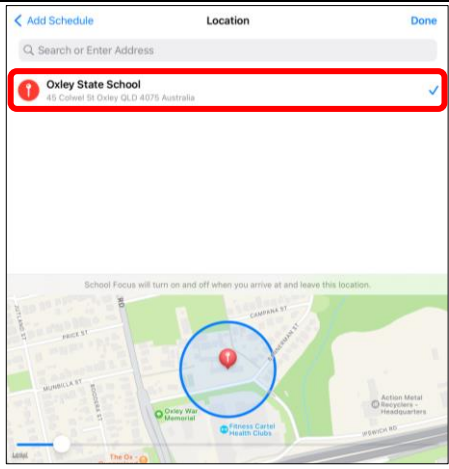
Add Schedule
Location
Done
Search or Enter Address
Oxley State School
45 Cofwel St Oxley QLD 4076 Australia
School Focus will turn on and off when you arrive at and leave this location.
CAMPANA ST
PRICE ST
MUNBILLA ST
Oxley War Memorial
Fitness Cartel Health Clubs
Action Metal Recyclers - Headquarters
IPSWICH RD
The Ox